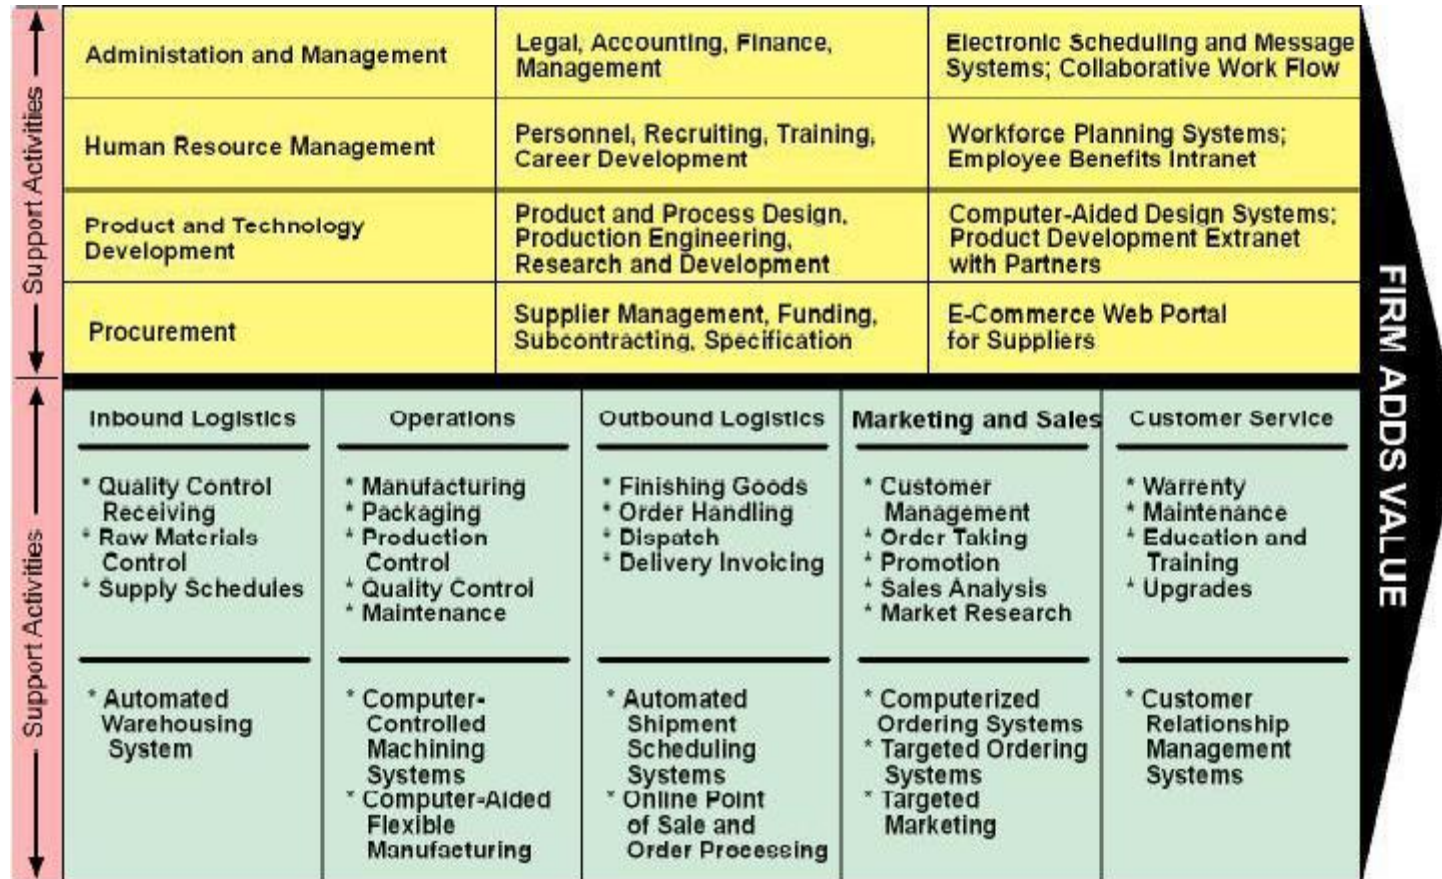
Support Activities

| Administation and Management | Legal, Accounting, Finance, Management | Electronic Scheduling and Message Systems; Collaborative Work Flow |
|---|---|---|
| Human Resource Management | Personnel, Recruiting, Training, Career Development | Workforce Planning Systems; Employee Benefits Intranet |
| Product and Technology Development | Product and Process Design, Production Engineering, Research and Development | Computer-Aided Design Systems; Product Development Extranet with Partners |
| Procurement | Supplier Management, Funding, Subcontracting, Specification | E-Commerce Web Portal for Suppliers |

Support Activities

| Inbound Logistics | Operations | Outbound Logistics | Marketing and Sales | Customer Service |
|---|---|---|---|---|
| * Quality Control Receiving * Raw Materials Control * Supply Schedules | * Manufacturing * Packaging * Production Control * Quality Control * Maintenance | * Finishing Goods * Order Handling * Dispatch * Delivery Invoicing | * Customer Management * Order Taking * Promotion * Sales Analysis * Market Research | * Warrenty * Maintenance * Education and Training * Upgrades |
| * Automated Warehousing System | * Computer-Controlled Machining Systems * Computer-Aided Flexible Manufacturing | * Automated Shipment Scheduling Systems * Online Point of Sale and Order Processing | * Computerized Ordering Systems * Targeted Ordering Systems * Targeted Marketing | * Customer Relationship Management Systems |

FIRM ADDS VALUE